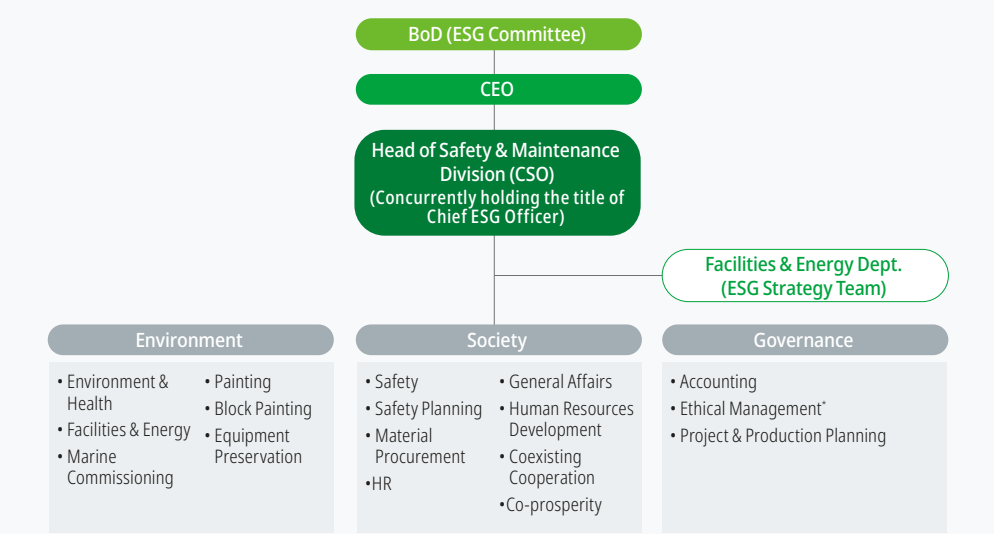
BoD (ESG Committee)

CEO

Head of Safety & Maintenance Division (CSO)
(Concurrently holding the title of Chief ESG Officer)

Facilities & Energy Dept.
(ESG Strategy Team)

Environment

• Environment & Health
• Facilities & Energy
• Marine Commissioning

• Painting
• Block Painting
• Equipment Preservation

Society

• Safety
• Safety Planning
• Material Procurement
•HR

• General Affairs
• Human Resources Development
• Coexisting Cooperation
•Co-prosperity

Governance

• Accounting
• Ethical Management*
• Project & Production Planning